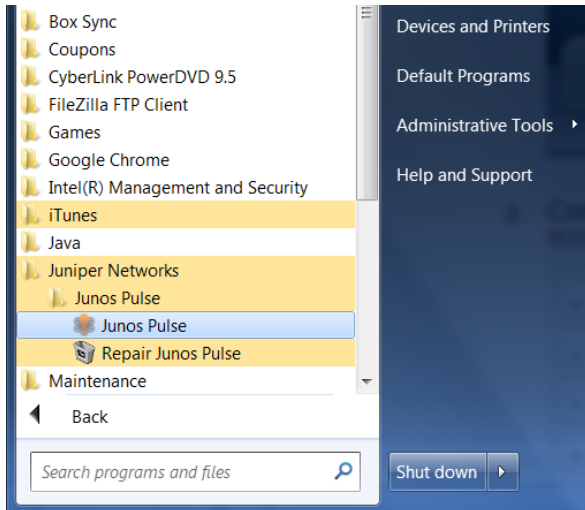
Box Sync
Coupons
CyberLink PowerDVD 9.5
FileZilla FTP Client
Games
Google Chrome
Intel(R) Management and Security
iTunes
Java
Juniper Networks
Junos Pulse
Junos Pulse
Repair Junos Pulse
Maintenance
Back
Search programs and files

Devices and Printers
Default Programs
Administrative Tools
Help and Support
Shut down